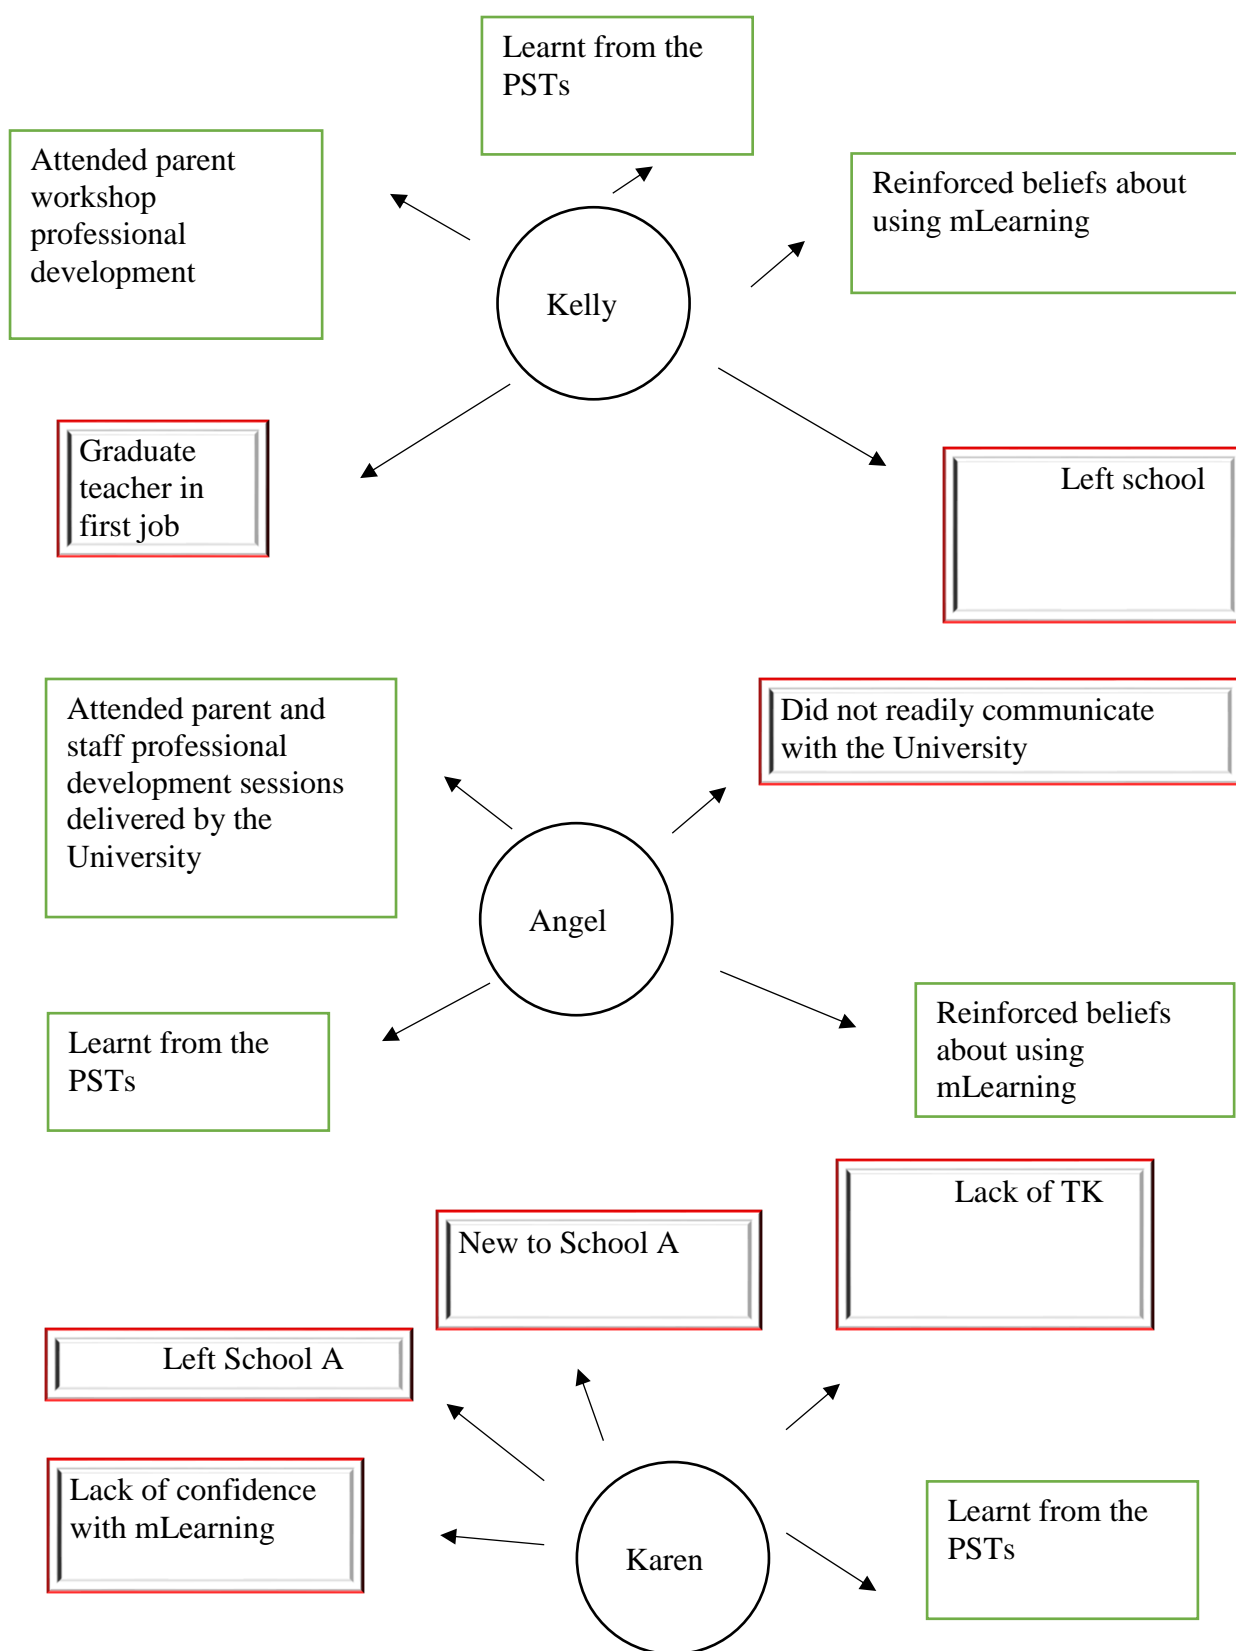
Learnt from the PSTs

Attended parent workshop professional development

Reinforced beliefs about using mLearning

Kelly

Graduate teacher in first job

Left school

Attended parent and staff professional development sessions delivered by the University

Did not readily communicate with the University

Angel

Learnt from the PSTs

Reinforced beliefs about using mLearning

Lack of TK

New to School A

Left School A

Lack of confidence with mLearning

Karen

Learnt from the PSTs